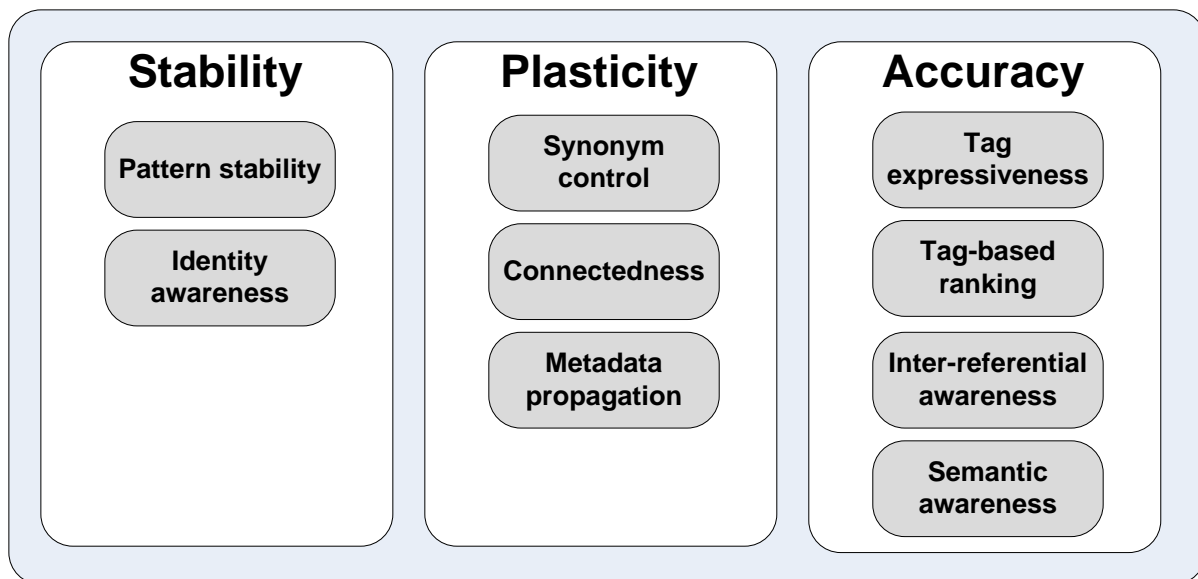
Stability

Pattern stability

Identity awareness

Plasticity

Synonym control

Connectedness

Metadata propagation

Accuracy

Tag expressiveness

Tag-based ranking

Inter-referential awareness

Semantic awareness